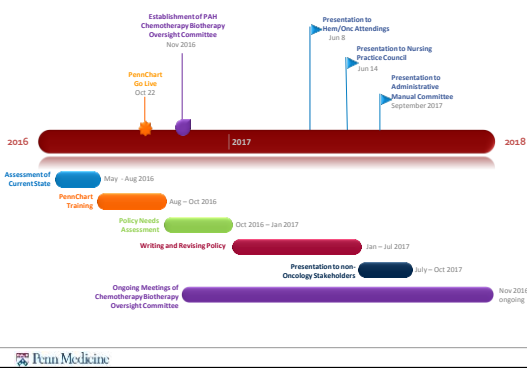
Establishment of PAH Chemotherapy Biotherapy Oversight Committee
Nov 2016

Presentation to Hem/Onc Attendings
Jun 8

Presentation to Nursing Practice Council
Jun 14

Presentation to Administrative Manual Committee
September 2017

PennChart Go Live
Oct 22

2016

2017

2018

Assessment of Current State
May - Aug 2016

PennChart Training
Aug – Oct 2016

Policy Needs Assessment
Oct 2016 – Jan 2017

Writing and Revising Policy
Jan – Jul 2017

Presentation to non-Oncology Stakeholders
July – Oct 2017

Ongoing Meetings of Chemotherapy Biotherapy Oversight Committee
Nov 2016 ongoing

Penn Medicine